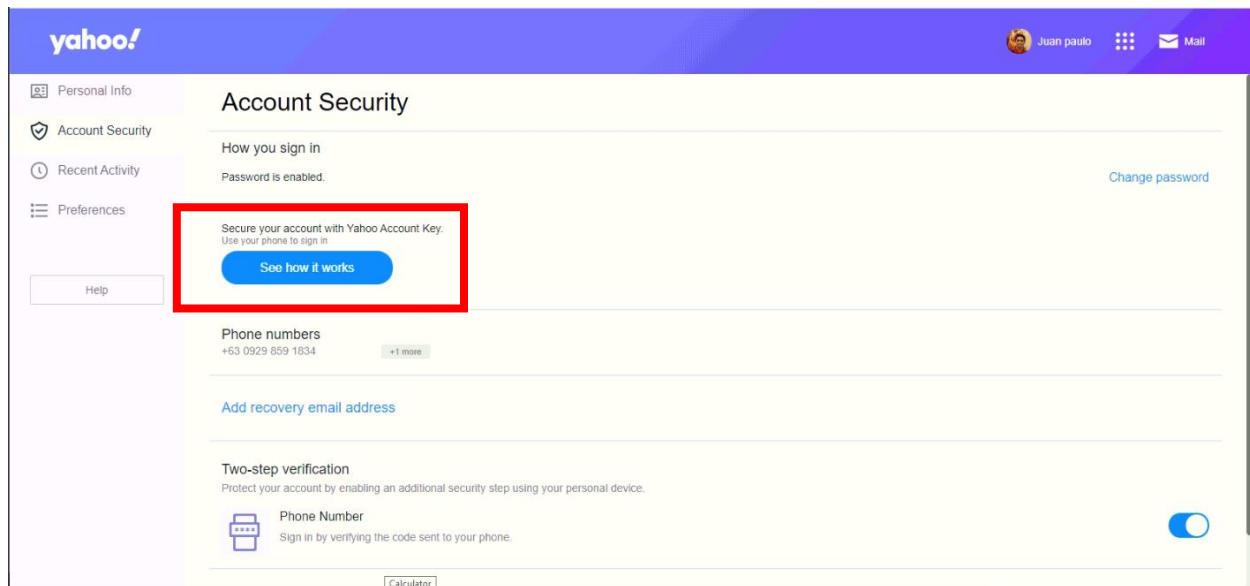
yahoo!

Juan paulo Mail

Personal Info
Account Security
Recent Activity
Preferences

Help

Account Security

How you sign in

Password is enabled.

Change password

Secure your account with Yahoo Account Key.
Use your phone to sign in

See how it works

Phone numbers
+63 0929 859 1834 +1 more

Add recovery email address

Two-step verification
Protect your account by enabling an additional security step using your personal device.

Phone Number
Sign in by verifying the code sent to your phone.

Calculator